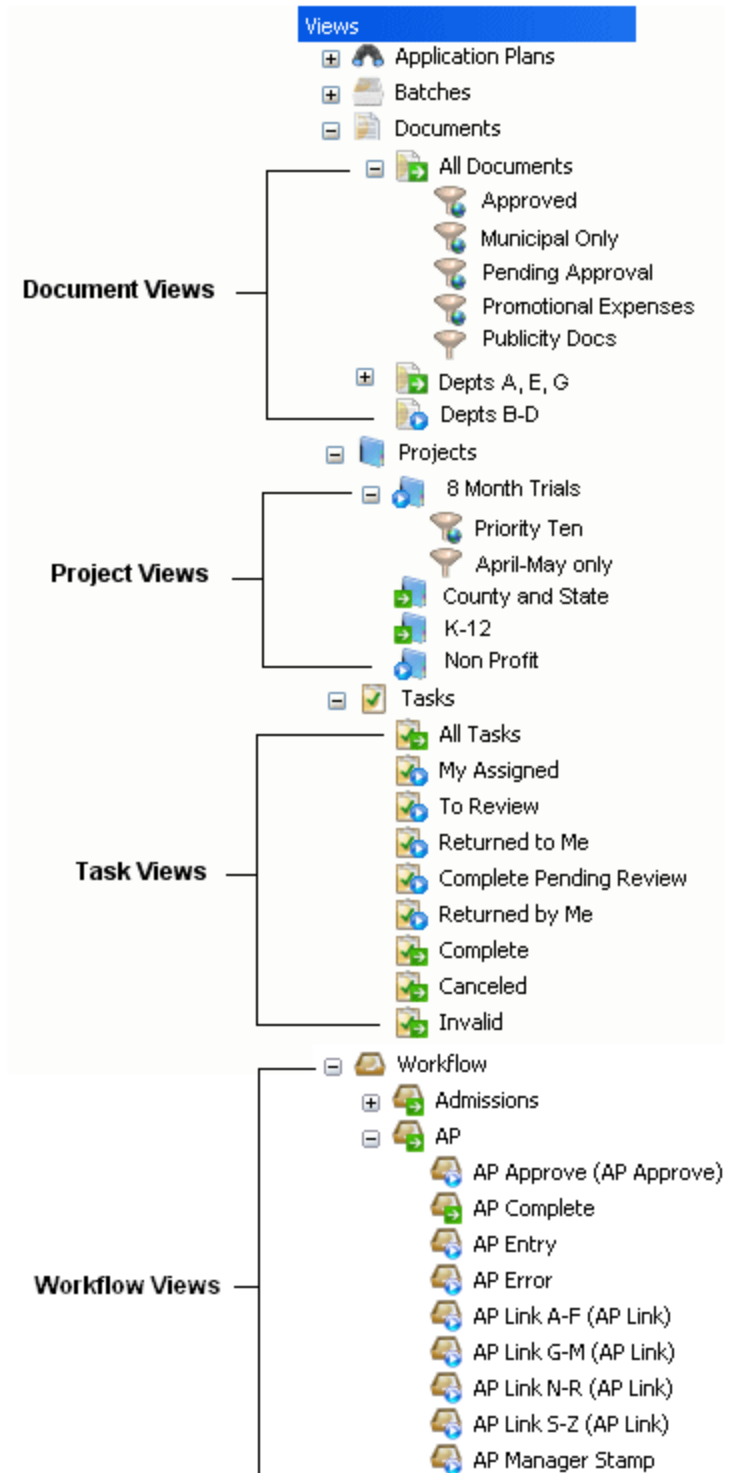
Views

Application Plans

Batches

Documents

All Documents

Approved

Municipal Only

Pending Approval

Promotional Expenses

Publicity Docs

Depts A, E, G

Depts B-D

Document Views

Projects

8 Month Trials

Priority Ten

April-May only

County and State

K-12

Non Profit

Project Views

Tasks

All Tasks

My Assigned

To Review

Returned to Me

Complete Pending Review

Returned by Me

Complete

Canceled

Invalid

Task Views

Workflow

Admissions

AP

AP Approve (AP Approve)

AP Complete

AP Entry

AP Error

AP Link A-F (AP Link)

AP Link G-M (AP Link)

AP Link N-R (AP Link)

AP Link S-Z (AP Link)

AP Manager Stamp

Workflow Views